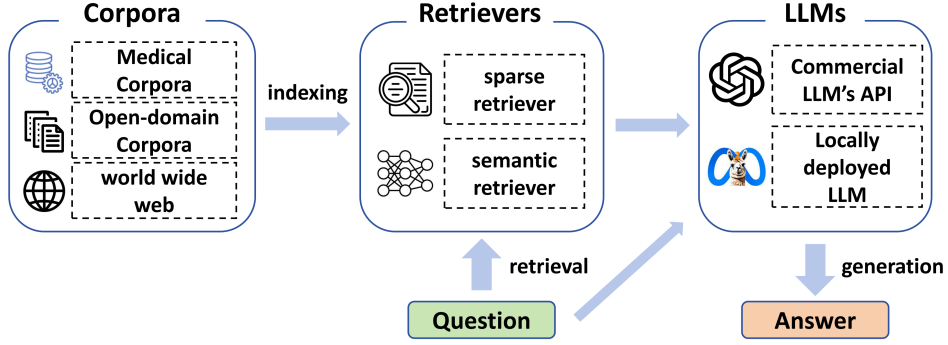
Corpora

Medical Corpora

Open-domain Corpora

world wide web

indexing

Retrievers

sparse retriever

semantic retriever

LLMs

Commercial LLM's API

Locally deployed LLM

retrieval

generation

Question

Answer